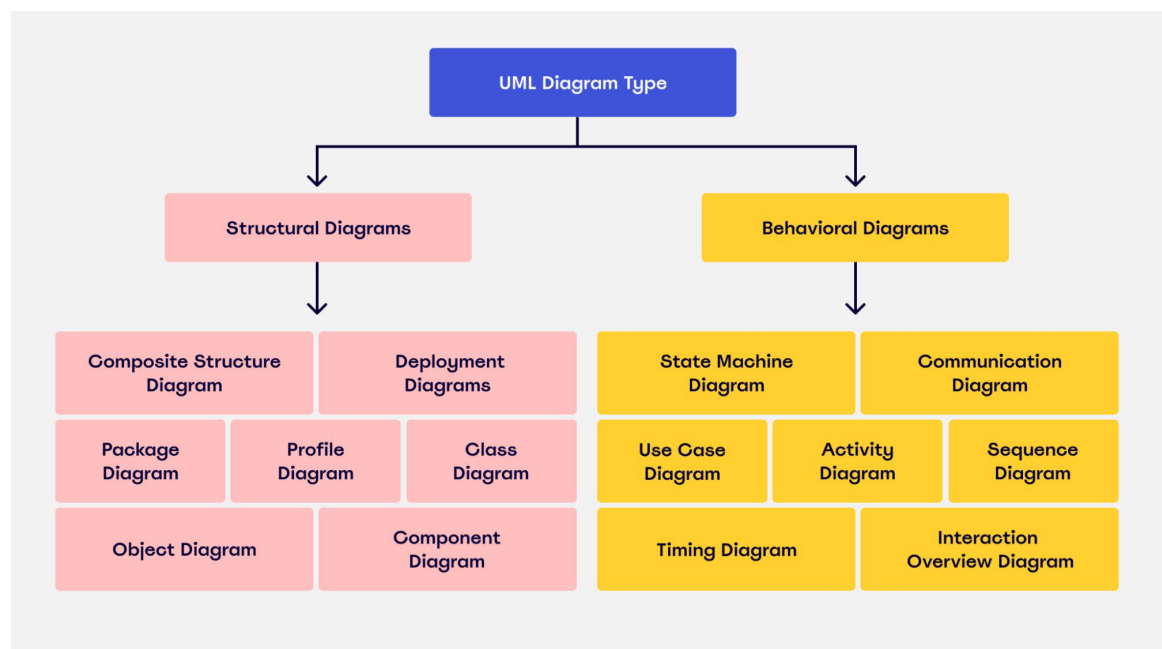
UML Diagram Type

Structural Diagrams

Behavioral Diagrams

Composite Structure Diagram

Deployment Diagrams

Package Diagram

Profile Diagram

Class Diagram

Object Diagram

Component Diagram

State Machine Diagram

Communication Diagram

Use Case Diagram

Activity Diagram

Sequence Diagram

Timing Diagram

Interaction Overview Diagram